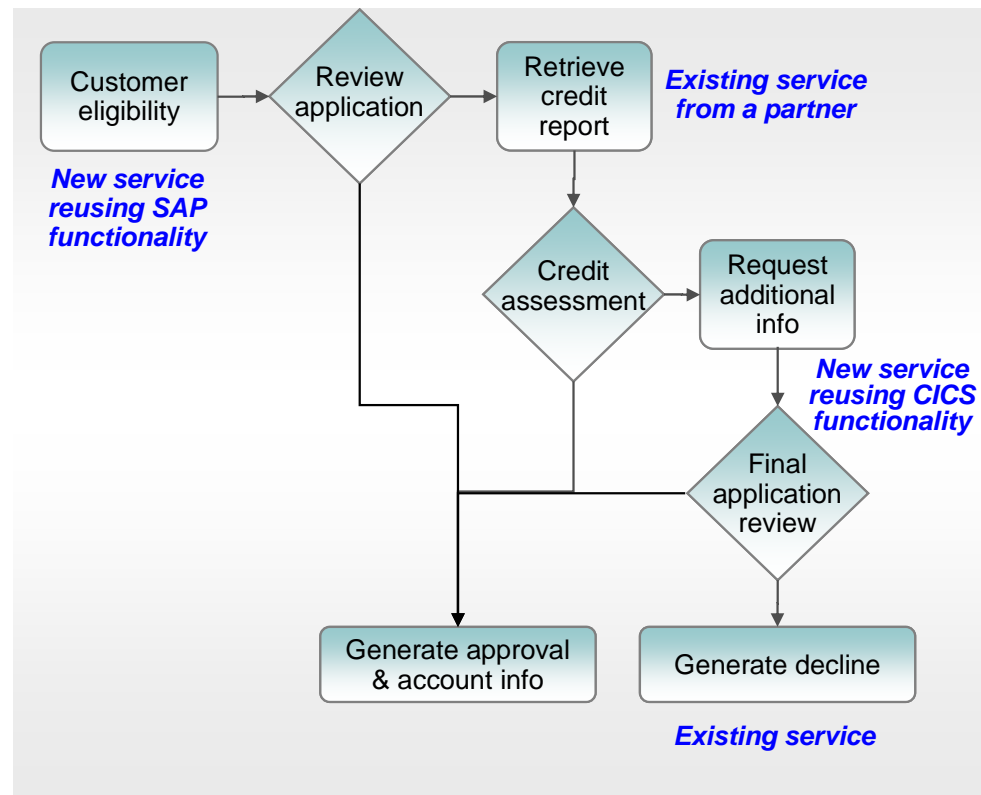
Customer eligibility

Review application

Retrieve credit report

Existing service from a partner

New service reusing SAP functionality

Credit assessment

Request additional info

New service reusing CICS functionality

Final application review

Generate approval & account info

Generate decline

Existing service